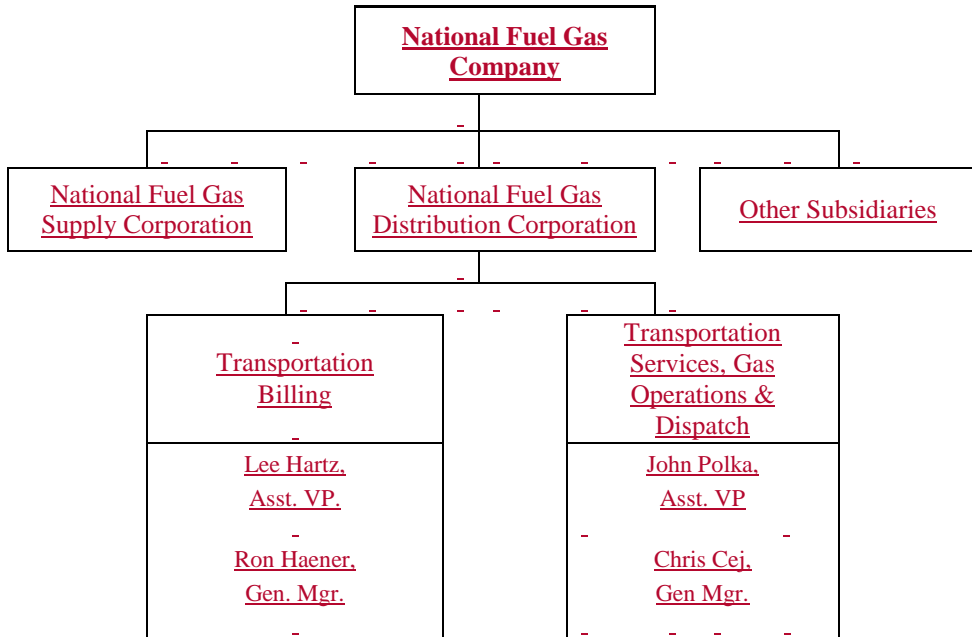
National Fuel Gas Company

National Fuel Gas Supply Corporation

National Fuel Gas Distribution Corporation

Other Subsidiaries

Transportation Billing

Lee Hartz, Asst. VP.

Ron Haener, Gen. Mgr.

Transportation Services, Gas Operations & Dispatch

John Polka, Asst. VP

Chris Cej, Gen Mgr.